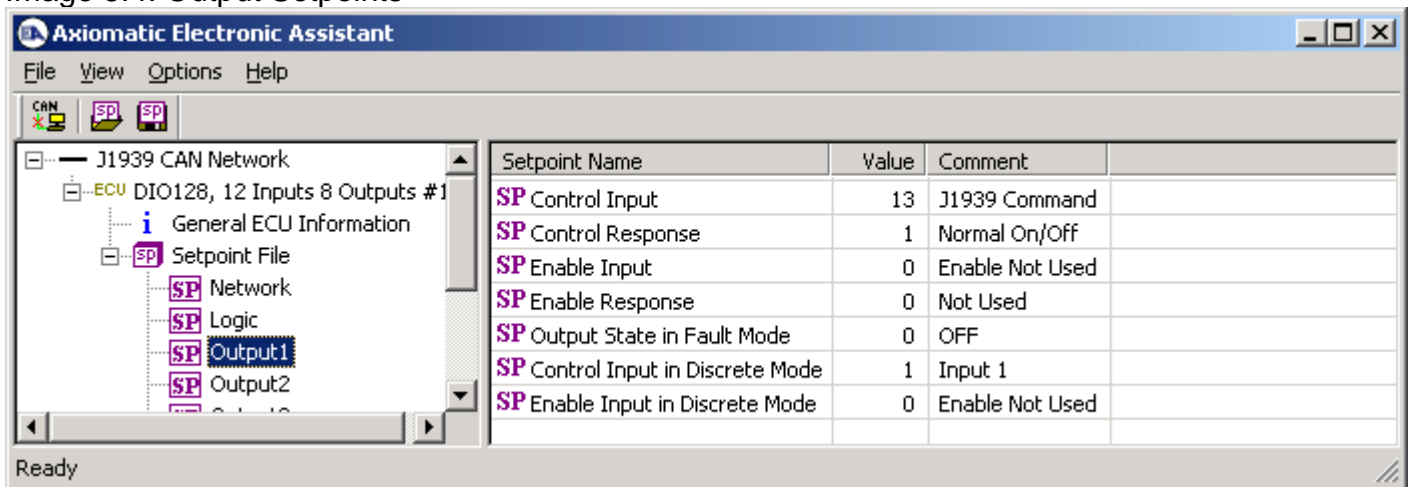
Image 3.4 Output Setpoints

Axiomatic Electronic Assistant

File View Options Help

CAN SP SP

J1939 CAN Network
ECU DIO128, 12 Inputs 8 Outputs #1
i General ECU Information
SP Setpoint File
SP Network
SP Logic
SP Output1
SP Output2
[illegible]

| Setpoint Name | Value | Comment |
|---|---|---|
| SP Control Input | 13 | J1939 Command |
| SP Control Response | 1 | Normal On/Off |
| SP Enable Input | 0 | Enable Not Used |
| SP Enable Response | 0 | Not Used |
| SP Output State in Fault Mode | 0 | OFF |
| SP Control Input in Discrete Mode | 1 | Input 1 |
| SP Enable Input in Discrete Mode | 0 | Enable Not Used |

Ready